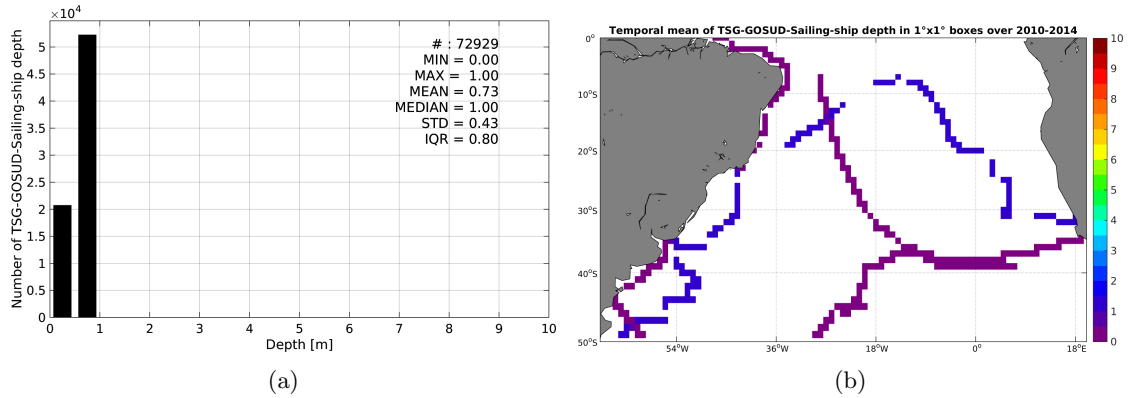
$\times 10^4$

Number of TSG-GOSUD-Sailing-ship depth

5
4.5
4
3.5
3
2.5
2
1.5
1
0.5
0

# : 72929
MIN = 0.00
MAX = 1.00
MEAN = 0.73
MEDIAN = 1.00
STD = 0.43
IQR = 0.80

0 1 2 3 4 5 6 7 8 9 10

Depth [m]

(a)

Temporal mean of TSG-GOSUD-Sailing-ship depth in 1°x1° boxes over 2010-2014

0°
10°S
20°S
30°S
40°S
50°S

54°W 36°W 18°W 0° 18°E

10
9
8
7
6
5
4
3
2
1
0

(b)